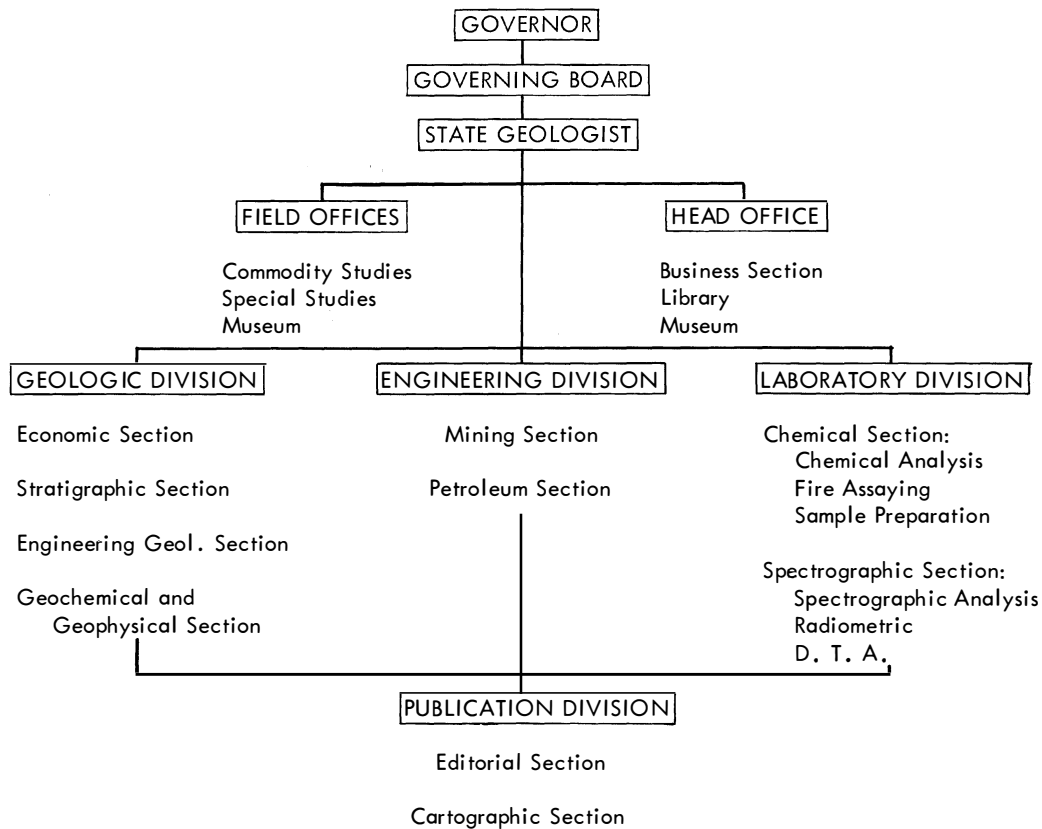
GOVERNOR

GOVERNING BOARD

STATE GEOLOGIST

FIELD OFFICES

Commodity Studies
Special Studies
Museum

HEAD OFFICE

Business Section
Library
Museum

GEOLOGIC DIVISION

Economic Section

Stratigraphic Section

Engineering Geol. Section

Geochemical and Geophysical Section

ENGINEERING DIVISION

Mining Section

Petroleum Section

LABORATORY DIVISION

Chemical Section:
Chemical Analysis
Fire Assaying
Sample Preparation

Spectrographic Section:
Spectrographic Analysis
Radiometric
D. T. A.

PUBLICATION DIVISION

Editorial Section

Cartographic Section